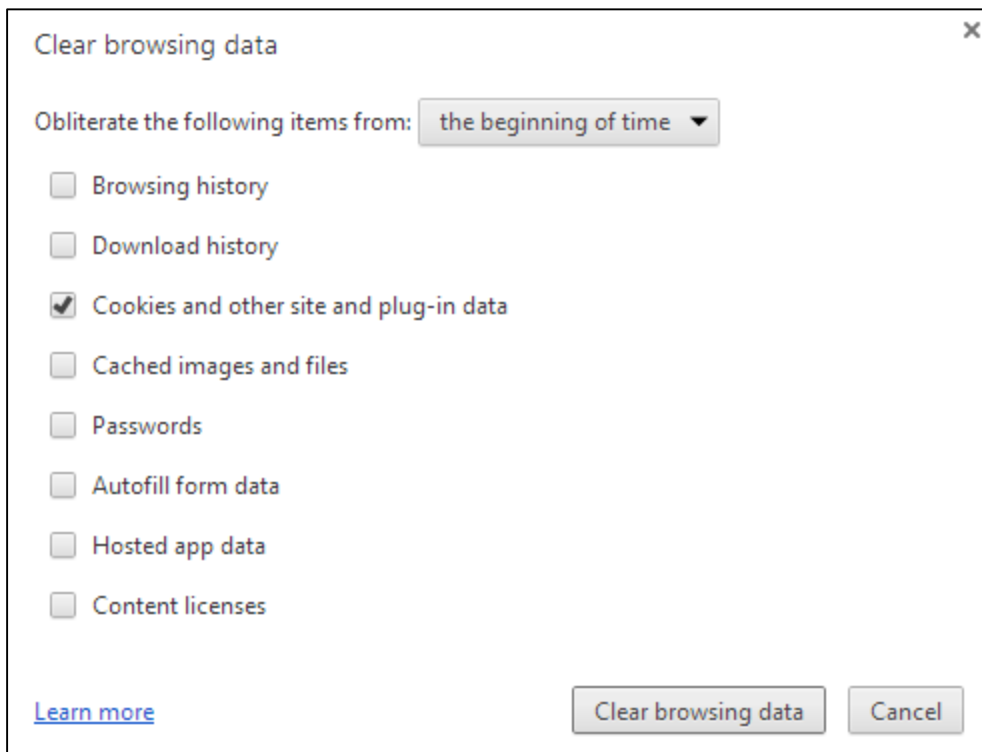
Clear browsing data

×

Obliterate the following items from: the beginning of time

Browsing history

Download history

Cookies and other site and plug-in data

Cached images and files

Passwords

Autofill form data

Hosted app data

Content licenses

Learn more

Clear browsing data

Cancel